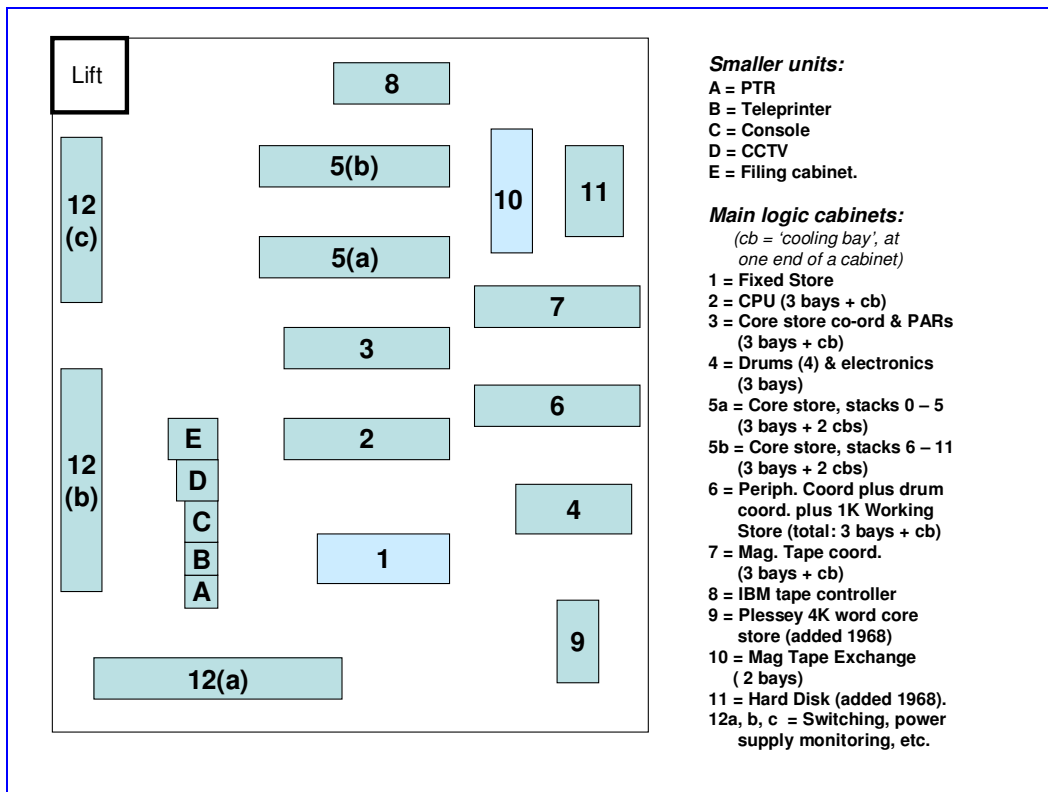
Lift

8

5(b)

10

11

12
(c)

5(a)

7

3

12
(b)

6

E

2

D

4

C

1

B

A

9

12(a)

*Smaller units:*
A = PTR
B = Teleprinter
C = Console
D = CCTV
E = Filing cabinet.

*Main logic cabinets:*
(cb = 'cooling bay', at one end of a cabinet)
1 = Fixed Store
2 = CPU (3 bays + cb)
3 = Core store co-ord & PARs (3 bays + cb)
4 = Drums (4) & electronics (3 bays)
5a = Core store, stacks 0 – 5 (3 bays + 2 cbs)
5b = Core store, stacks 6 – 11 (3 bays + 2 cbs)
6 = Periph. Coord plus drum coord. plus 1K Working Store (total: 3 bays + cb)
7 = Mag. Tape coord. (3 bays + cb)
8 = IBM tape controller
9 = Plessey 4K word core store (added 1968)
10 = Mag Tape Exchange ( 2 bays)
11 = Hard Disk (added 1968).
12a, b, c = Switching, power supply monitoring, etc.